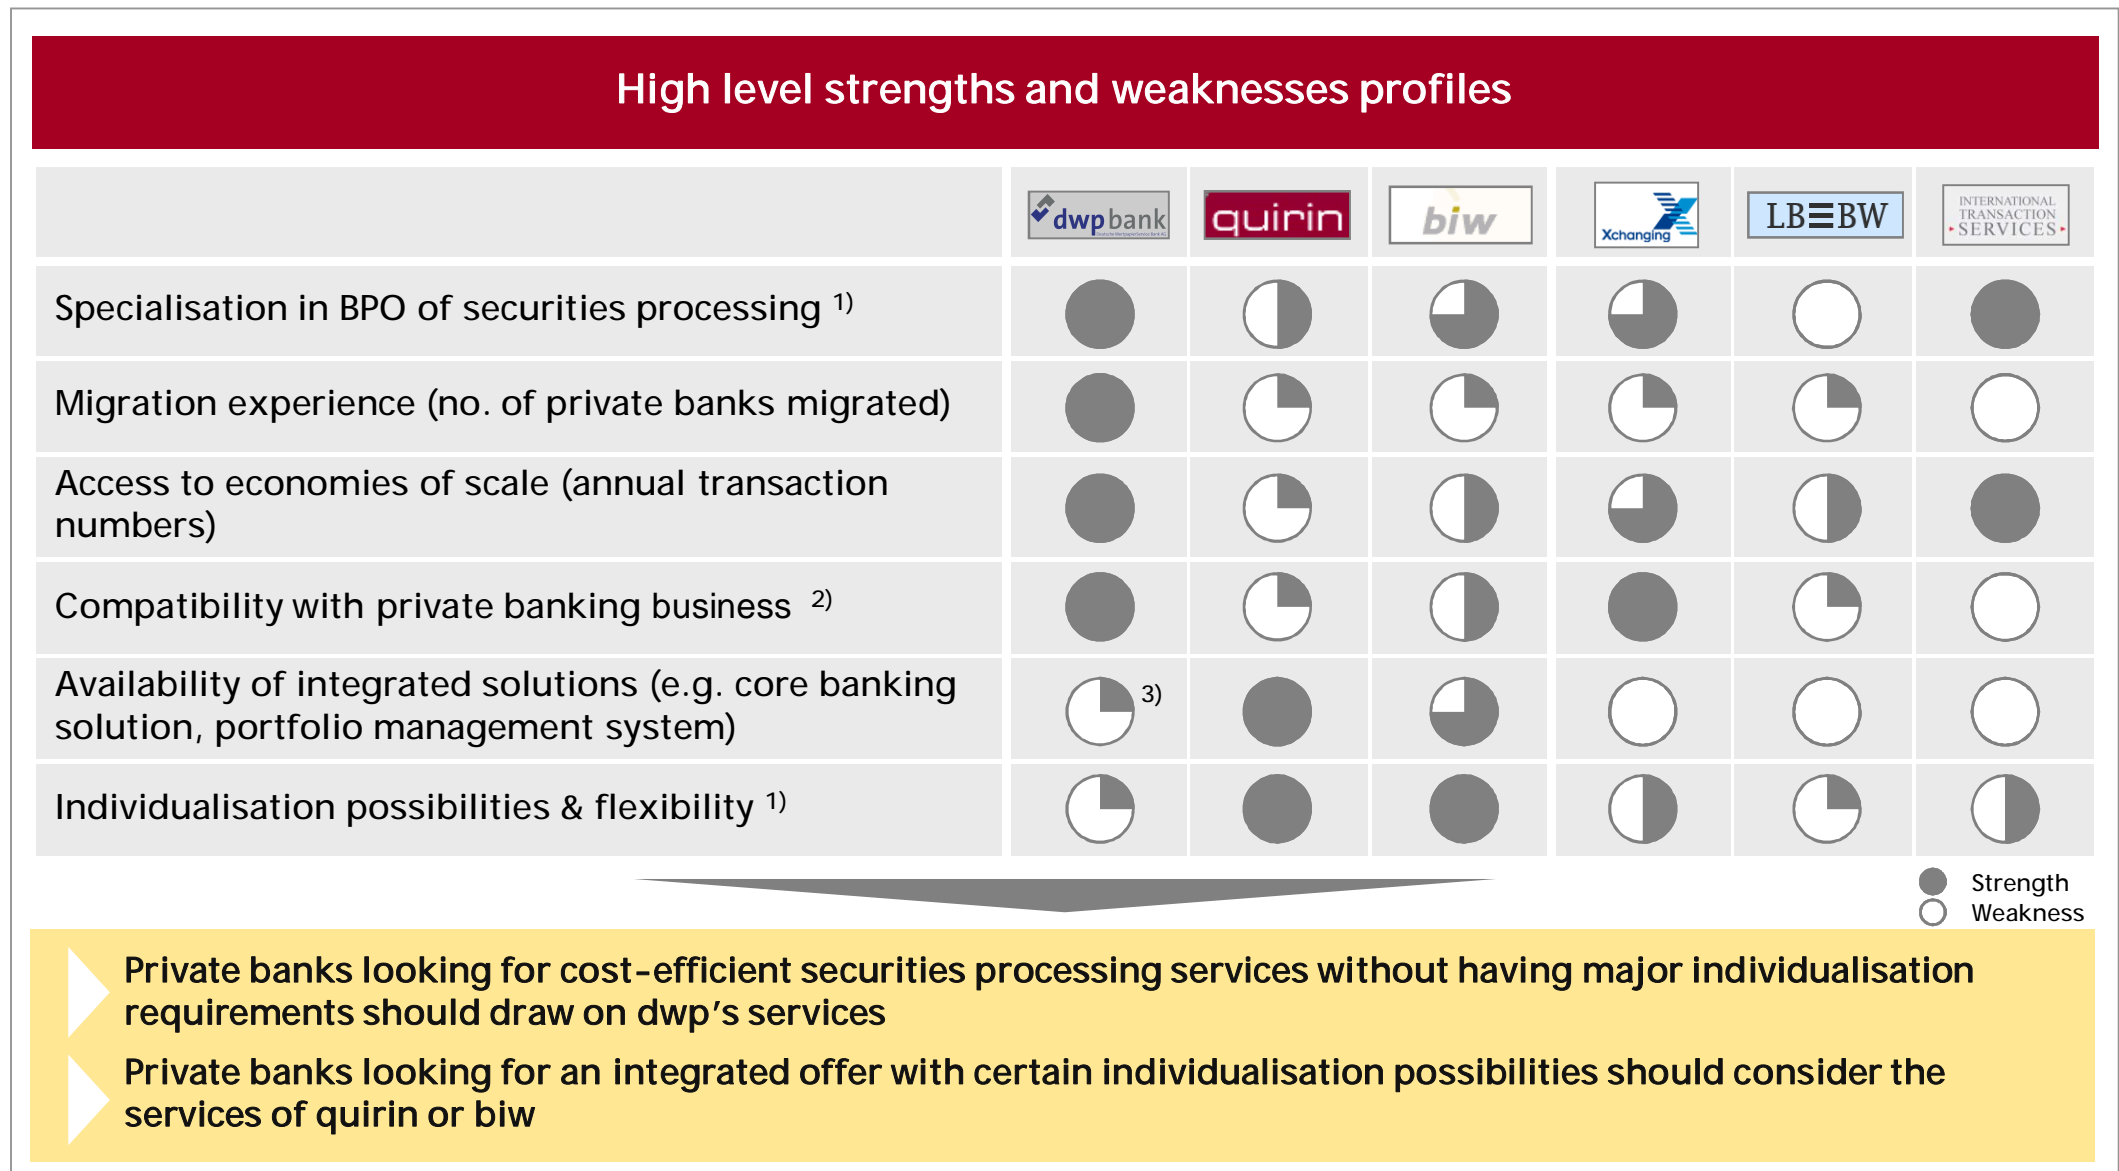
High level strengths and weaknesses profiles

| | dwpbank | quirin | biw | Xchanging | LB≡BW | INTERNATIONAL TRANSACTION SERVICES |
|---|---|---|---|---|---|---|
| Specialisation in BPO of securities processing $^{1)}$ | | | | | | |
| Migration experience (no. of private banks migrated) | | | | | | |
| Access to economies of scale (annual transaction numbers) | | | | | | |
| Compatibility with private banking business $^{2)}$ | | | | | | |
| Availability of integrated solutions (e.g. core banking solution, portfolio management system) | 3) | | | | | |
| Individualisation possibilities & flexibility $^{1)}$ | | | | | | |

Strength
Weakness

Private banks looking for cost-efficient securities processing services without having major individualisation requirements should draw on dwp's services

Private banks looking for an integrated offer with certain individualisation possibilities should consider the services of quirin or biw